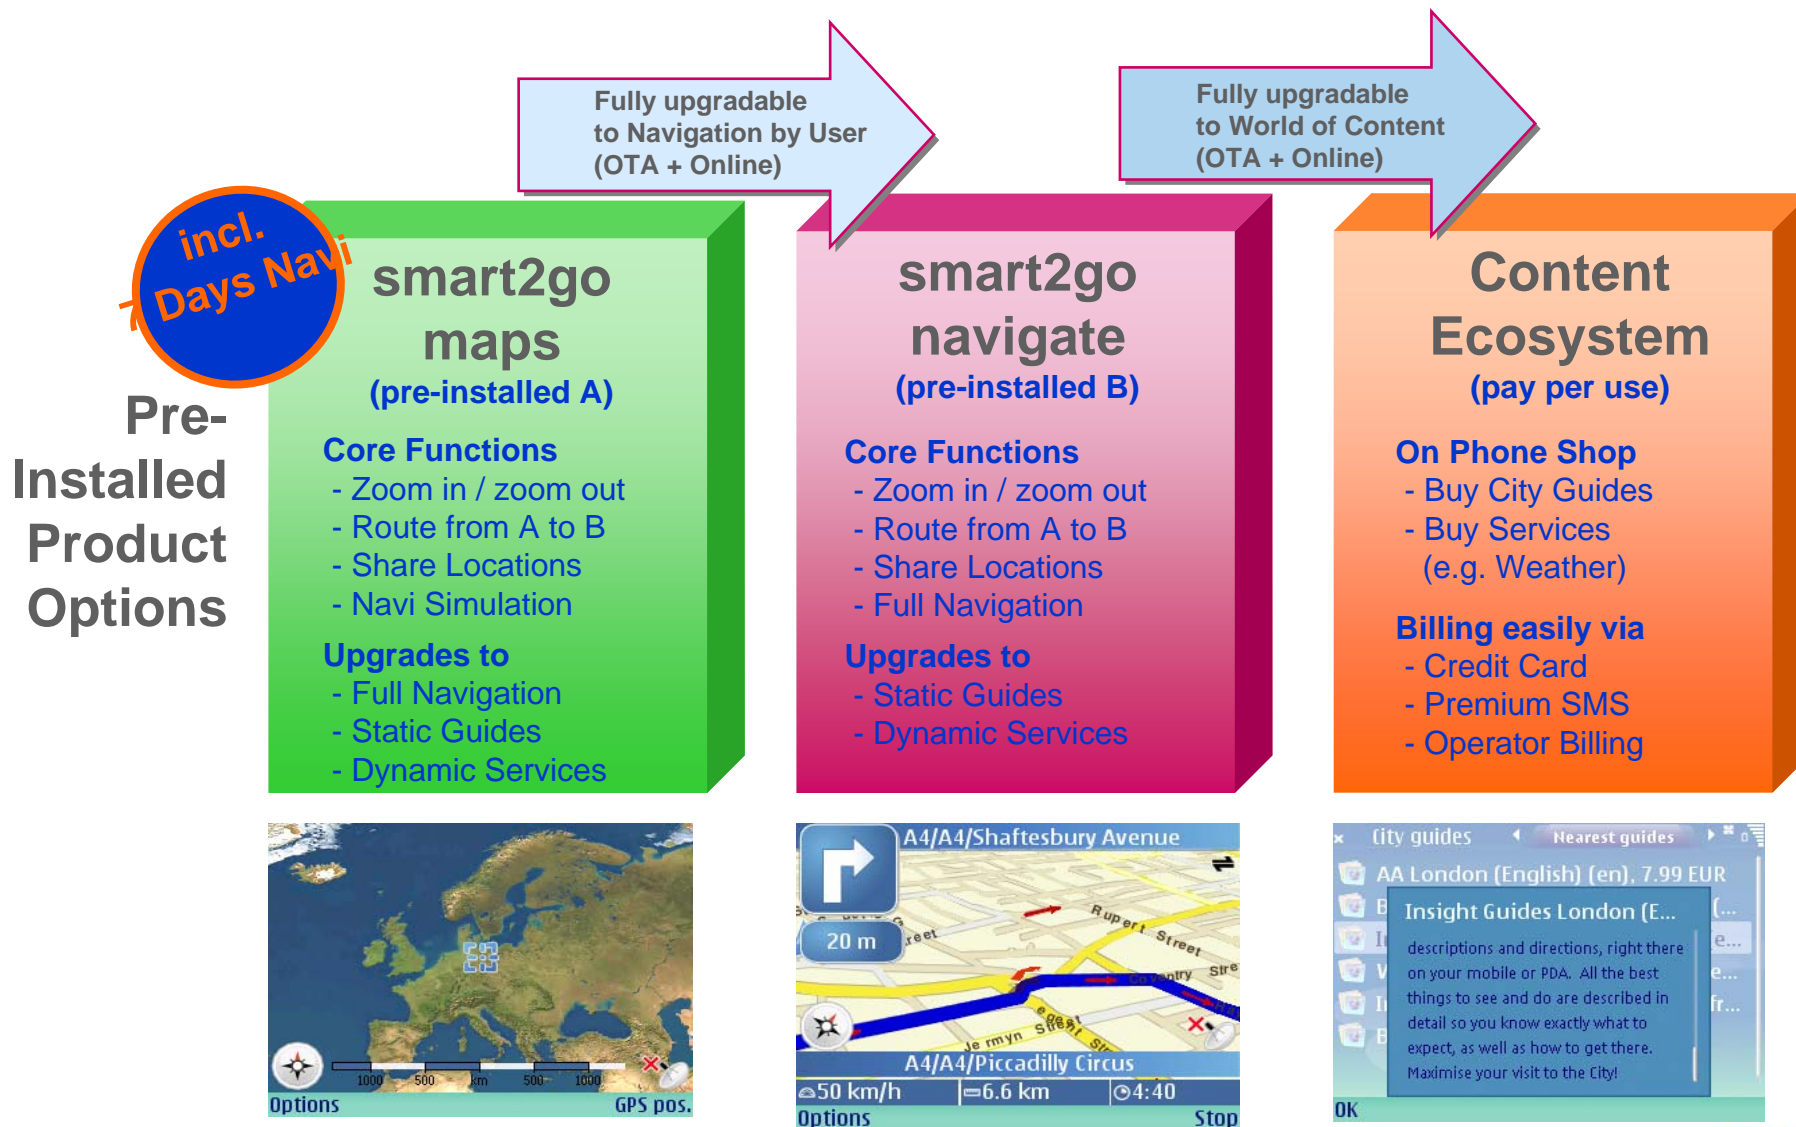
Fully upgradable to Navigation by User (OTA + Online)

Fully upgradable to World of Content (OTA + Online)

incl. 7 Days Navi

Pre-Installed Product Options

smart2go maps
(pre-installed A)

Core Functions
- Zoom in / zoom out
- Route from A to B
- Share Locations
- Navi Simulation

Upgrades to
- Full Navigation
- Static Guides
- Dynamic Services

smart2go navigate
(pre-installed B)

Core Functions
- Zoom in / zoom out
- Route from A to B
- Share Locations
- Full Navigation

Upgrades to
- Static Guides
- Dynamic Services

Content Ecosystem
(pay per use)

On Phone Shop
- Buy City Guides
- Buy Services (e.g. Weather)

Billing easily via
- Credit Card
- Premium SMS
- Operator Billing

1000 500 km 500 1000
Options GPS pos.

A4/A4/Shaftesbury Avenue
20 m
Rupert Street
Street
Coventry Street
Regent Street
Jermyn Street
A4/A4/Piccadilly Circus
50 km/h 6.6 km 4:40
Options Stop

City guides Nearest guides
AA London (English) (en), 7.99 EUR
Insight Guides London (E...
descriptions and directions, right there on your mobile or PDA. All the best things to see and do are described in detail so you know exactly what to expect, as well as how to get there. Maximise your visit to the City!
OK